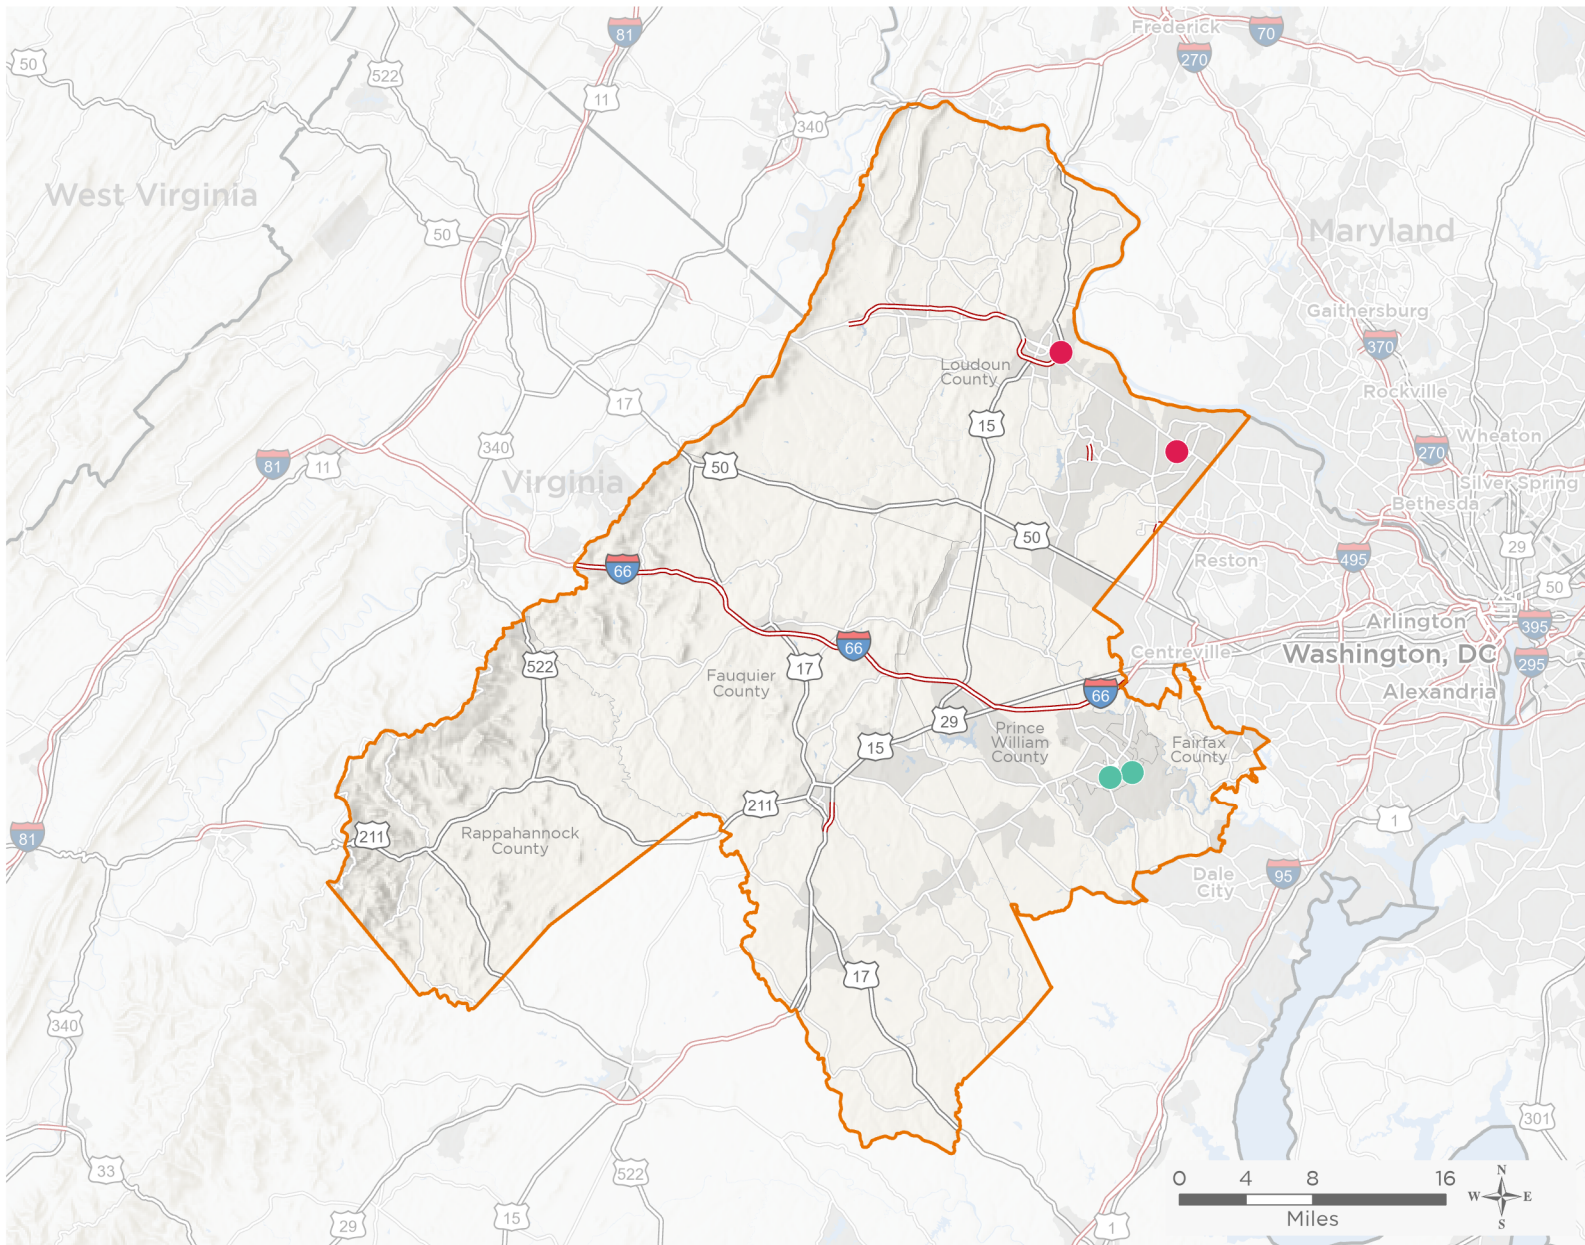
Frederick
70
270
81
50
522
11
340
West Virginia
50
Maryland
Gaithersburg
370
Loudoun County
Rockville
17
15
Wheaton
270
340
81
11
50
Virginia
Silver Spring
Bethesda
50
29
Reston
495
66
50
Arlington
395
522
66
Centreville
Washington, DC
Fauquier County
17
295
66
Alexandria
29
Prince William County
Fairfax County
15
81
211
211
Rappahannock County
1
Dale City
95
17
340
301
33
522
29
15
1
0
4
8
16
Miles
N
W
E
S